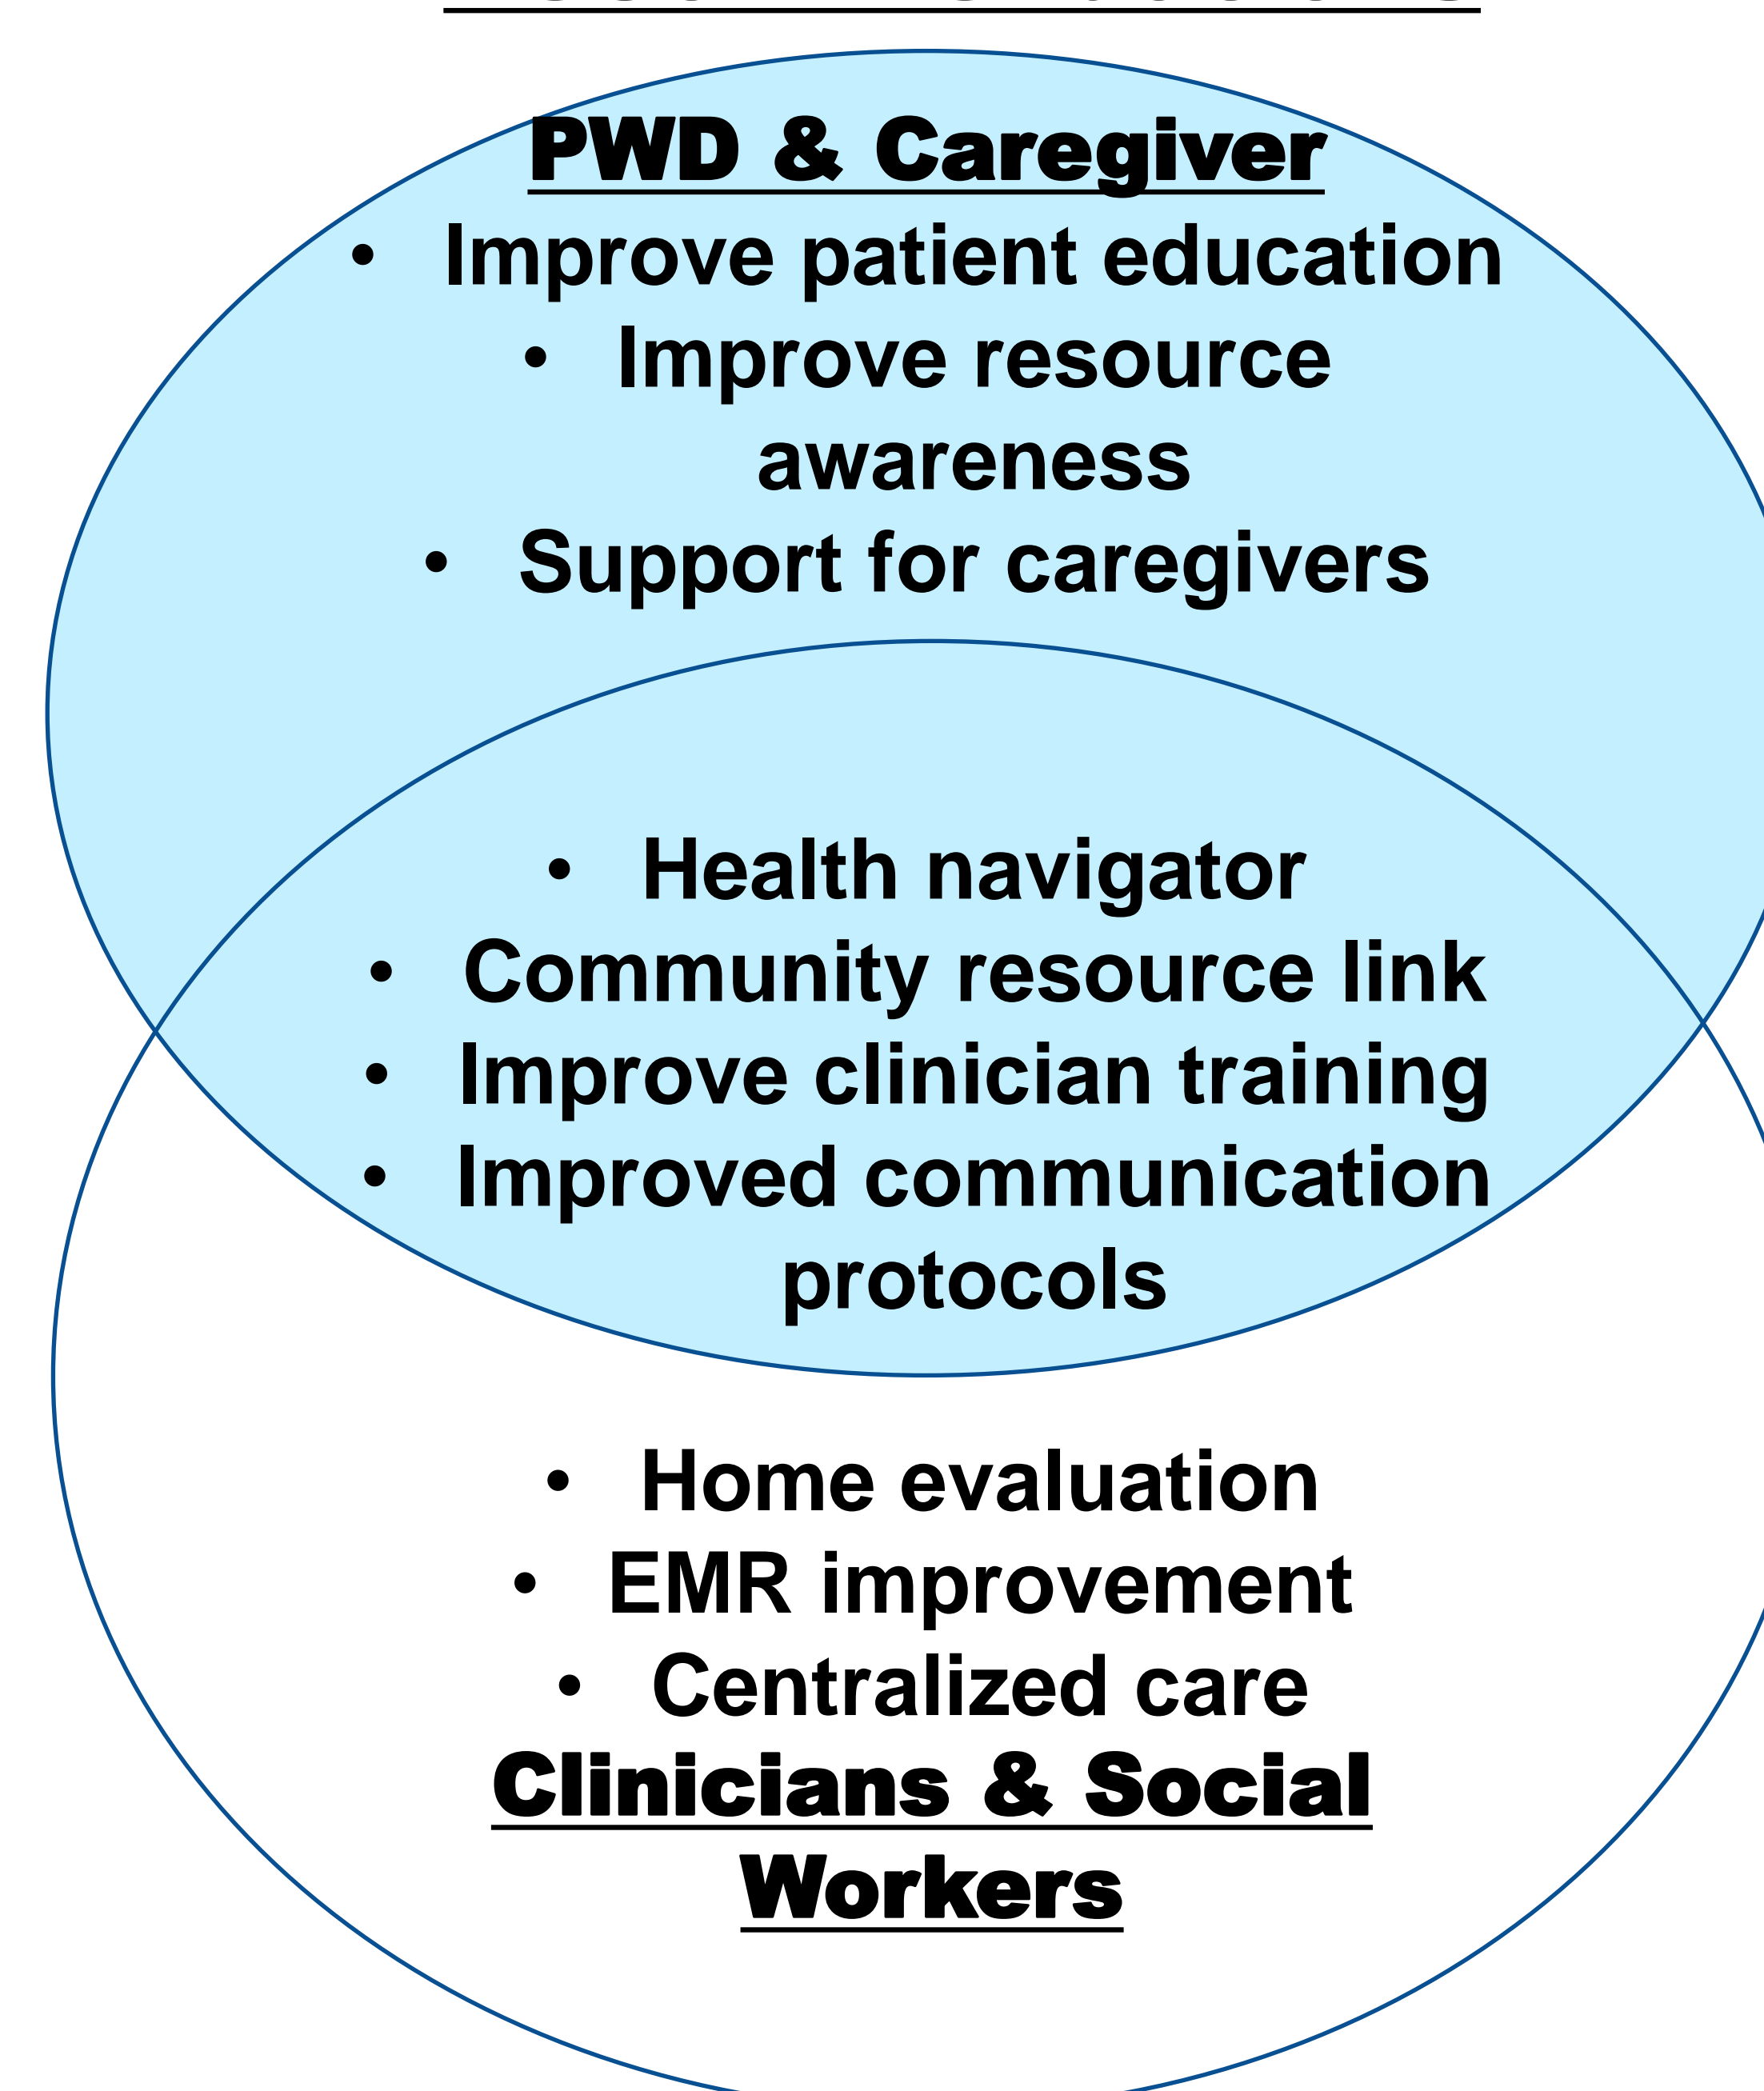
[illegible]

PWD & Caregiver

- Improve patient education
- Improve resource awareness
- Support for caregivers

- Health navigator
- Community resource link
- Improve clinician training
- Improved communication protocols

- Home evaluation
- EMR improvement
- Centralized care

Clinicians & Social Workers